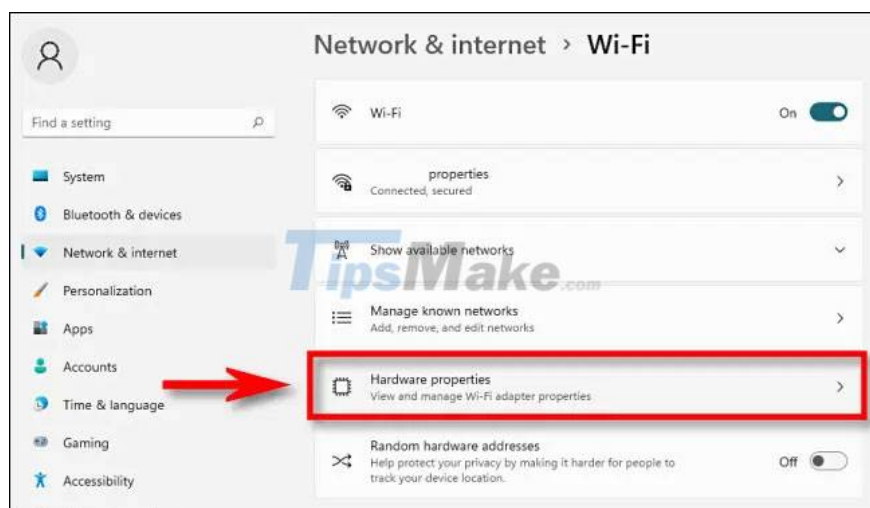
Network & internet › Wi-Fi

Find a setting

System

Bluetooth & devices

Network & internet

Personalization

Apps

Accounts

Time & language

Gaming

Accessibility

Wi-Fi

On

properties
Connected, secured

Show available networks

TipsMake.com

Manage known networks
Add, remove, and edit networks

Hardware properties
View and manage Wi-Fi adapter properties

Random hardware addresses
Help protect your privacy by making it harder for people to track your device location.

Off